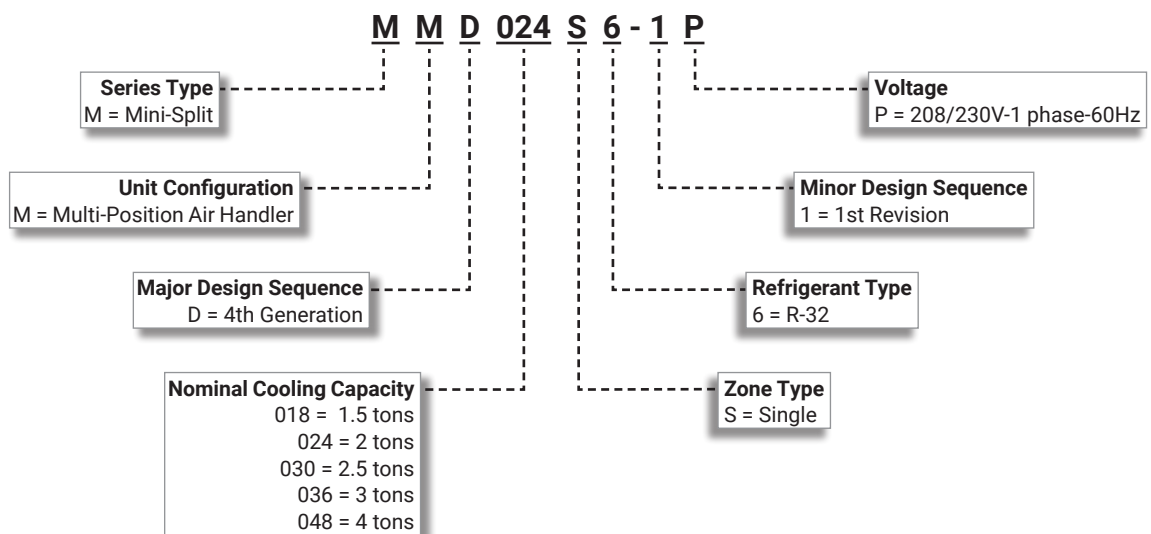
M M D 024 S 6 - 1 P

Series Type
M = Mini-Split

Unit Configuration
M = Multi-Position Air Handler

Major Design Sequence
D = 4th Generation

Nominal Cooling Capacity
018 = 1.5 tons
024 = 2 tons
030 = 2.5 tons
036 = 3 tons
048 = 4 tons

Voltage
P = 208/230V-1 phase-60Hz

Minor Design Sequence
1 = 1st Revision

Refrigerant Type
6 = R-32

Zone Type
S = Single